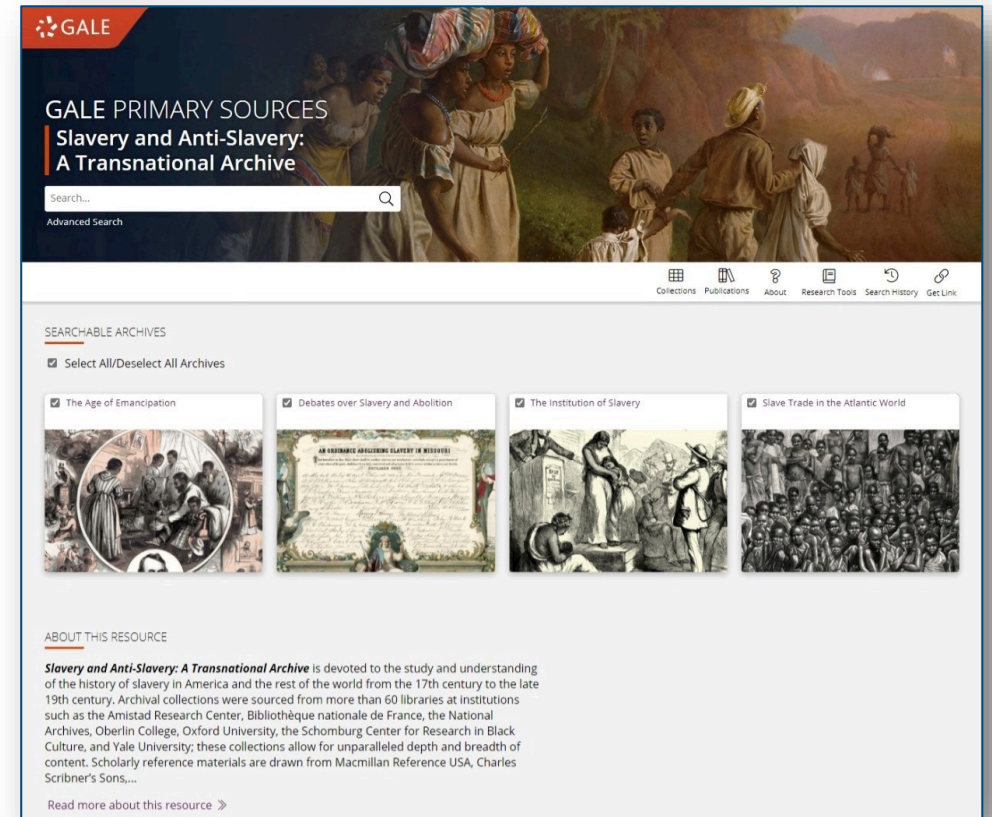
GALE

GALE PRIMARY SOURCES
Slavery and Anti-Slavery: A Transnational Archive

Search...

Advanced Search

Collections Publications About Research Tools Search History Get Link

SEARCHABLE ARCHIVES

Select All/Deselect All Archives

The Age of Emancipation

Debates over Slavery and Abolition

AN ORDINANCE ABOLISHING SLAVERY IN MISSOURI

The Institution of Slavery

Slave Trade in the Atlantic World

ABOUT THIS RESOURCE

***Slavery and Anti-Slavery: A Transnational Archive*** is devoted to the study and understanding of the history of slavery in America and the rest of the world from the 17th century to the late 19th century. Archival collections were sourced from more than 60 libraries at institutions such as the Amistad Research Center, Bibliothèque nationale de France, the National Archives, Oberlin College, Oxford University, the Schomburg Center for Research in Black Culture, and Yale University; these collections allow for unparalleled depth and breadth of content. Scholarly reference materials are drawn from Macmillan Reference USA, Charles Scribner's Sons,...

Read more about this resource »